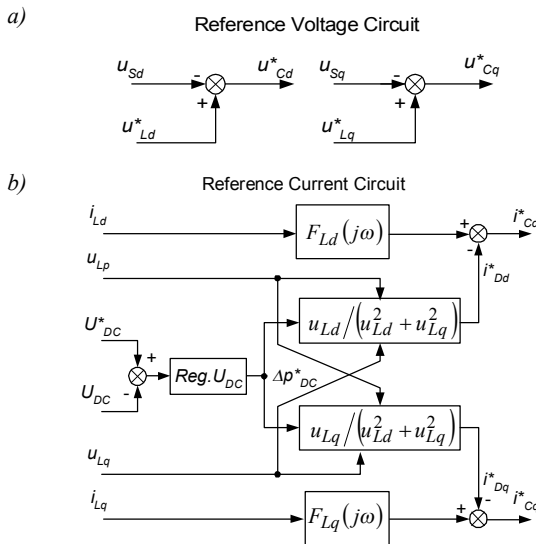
a)

Reference Voltage Circuit

$u_{Sd}$ - + $u^*_{Cd}$ $u^*_{Ld}$

$u_{Sq}$ - + $u^*_{Cq}$ $u^*_{Lq}$

b)

Reference Current Circuit

$i_{Ld}$

$F_{Ld}(j\omega)$

+ - $i^*_{Cd}$

$i^*_{Dd}$

$u_{Lp}$

$U^*_{DC}$ + - $U_{DC}$

$Reg.U_{DC}$

$\Delta p^*_{DC}$

$u_{Ld}/\left(u_{Ld}^2+u_{Lq}^2\right)$

$u_{Lq}/\left(u_{Ld}^2+u_{Lq}^2\right)$

$u_{Lq}$

$i^*_{Dq}$

$i_{Lq}$

$F_{Lq}(j\omega)$

+ - $i^*_{Cq}$